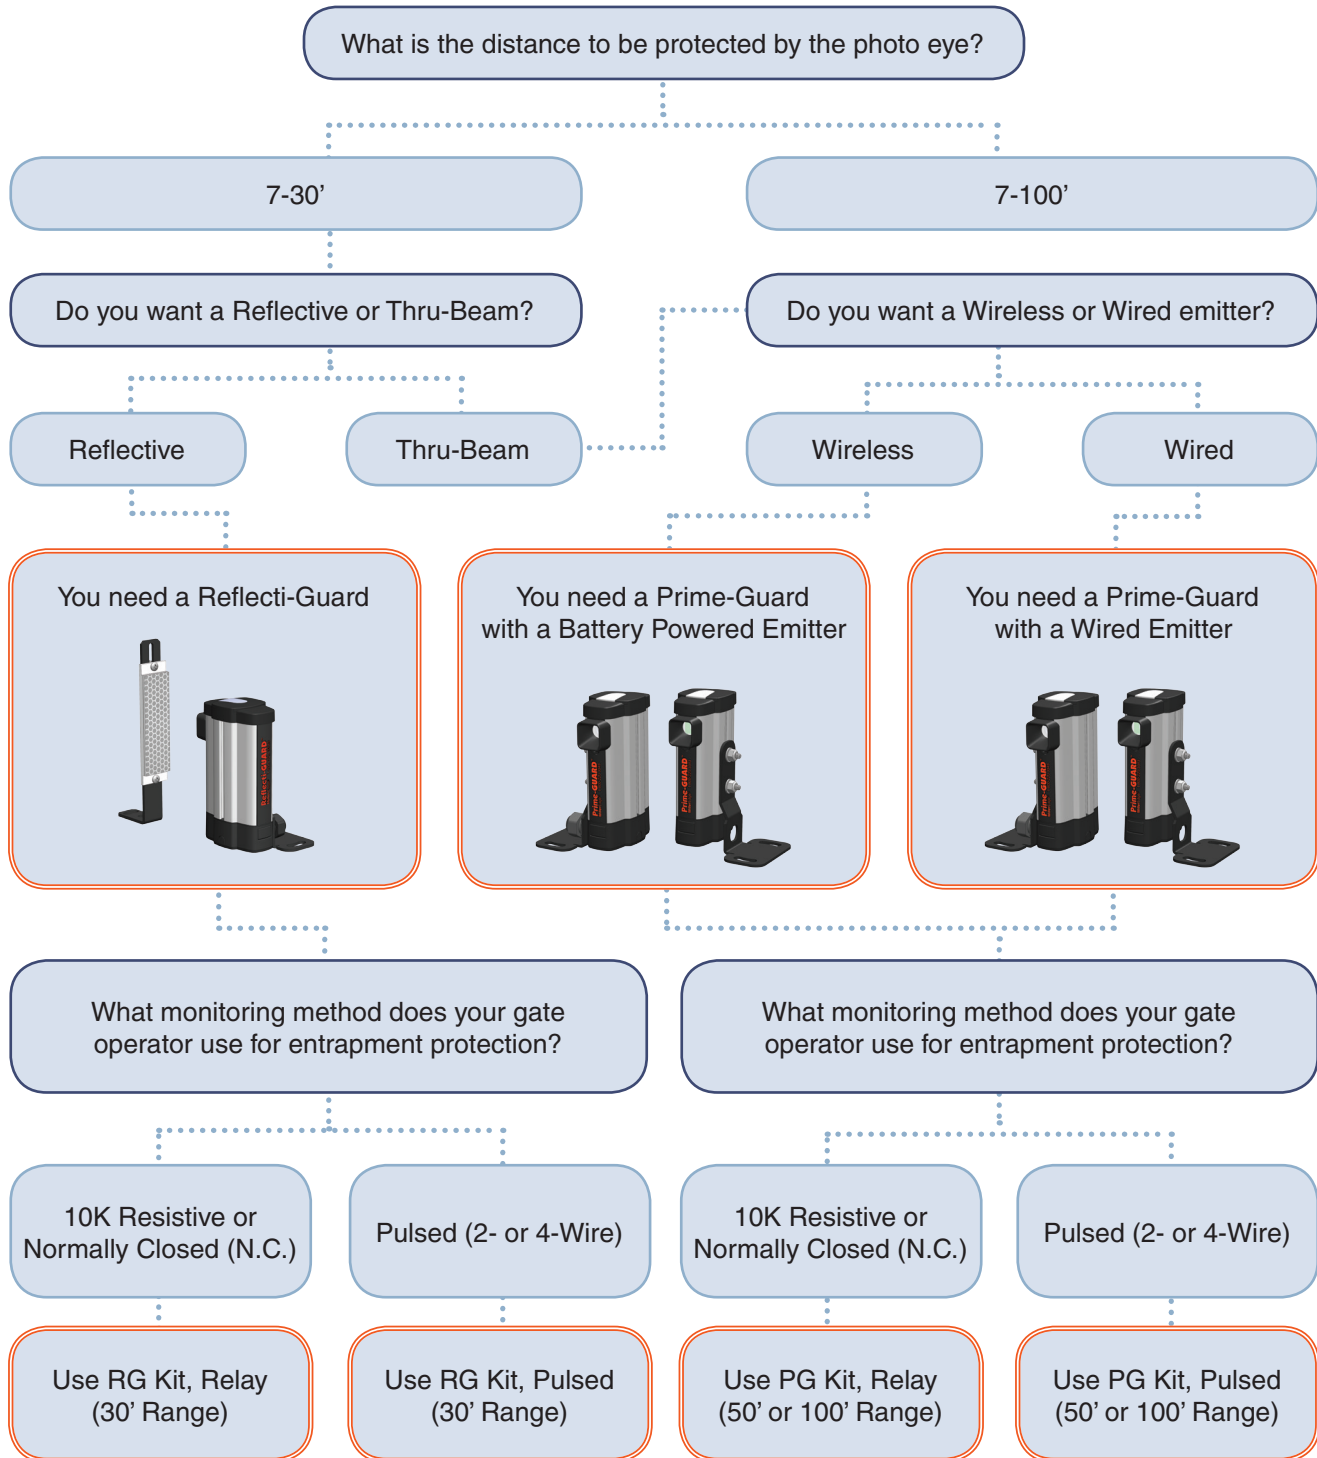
What is the distance to be protected by the photo eye?

7-30’

7-100’

Do you want a Reflective or Thru-Beam?

Do you want a Wireless or Wired emitter?

Reflective

Thru-Beam

Wireless

Wired

You need a Reflecti-Guard

Reflecti-GUARD

You need a Prime-Guard with a Battery Powered Emitter

Prime-GUARD

Prime-GUARD

You need a Prime-Guard with a Wired Emitter

Prime-GUARD

Prime-GUARD

What monitoring method does your gate operator use for entrapment protection?

What monitoring method does your gate operator use for entrapment protection?

10K Resistive or Normally Closed (N.C.)

Pulsed (2- or 4-Wire)

10K Resistive or Normally Closed (N.C.)

Pulsed (2- or 4-Wire)

Use RG Kit, Relay (30’ Range)

Use RG Kit, Pulsed (30’ Range)

Use PG Kit, Relay (50’ or 100’ Range)

Use PG Kit, Pulsed (50’ or 100’ Range)